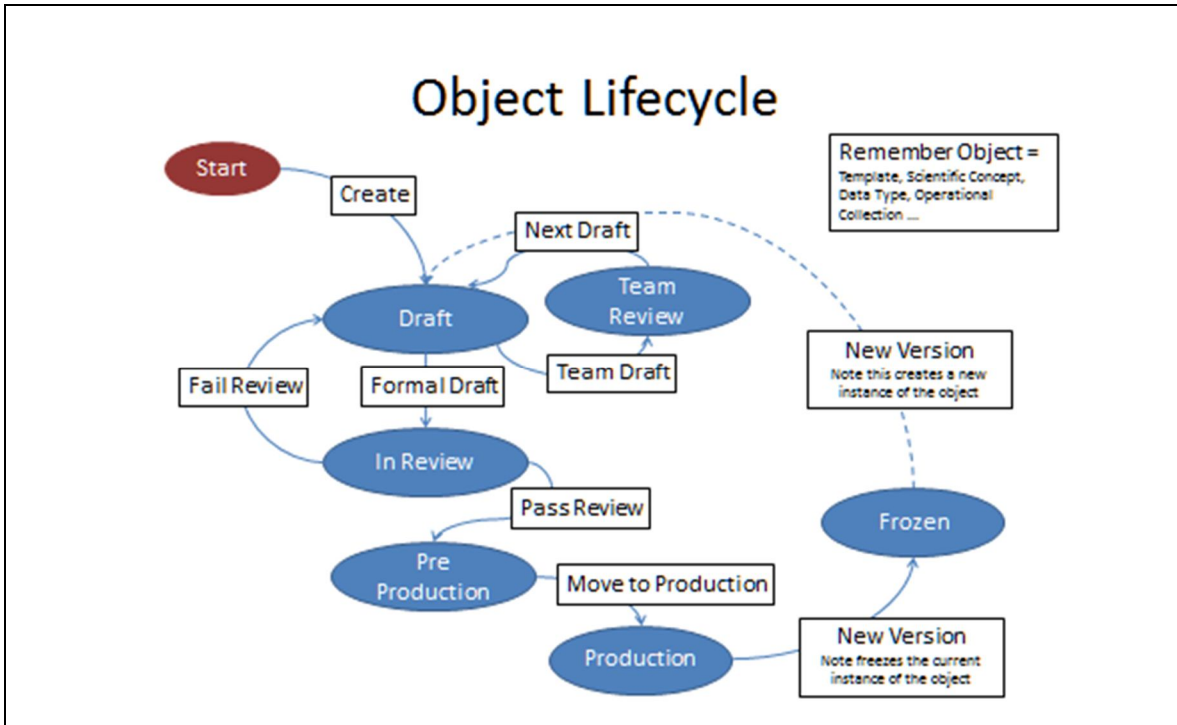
Object Lifecycle

Remember Object = Template, Scientific Concept, Data Type, Operational Collection ...

Start

Create

Next Draft

Team Review

Draft

Team Draft

New Version
Note this creates a new instance of the object

Fail Review

Formal Draft

In Review

Pass Review

Frozen

Pre Production

Move to Production

Production

New Version
Note freezes the current instance of the object